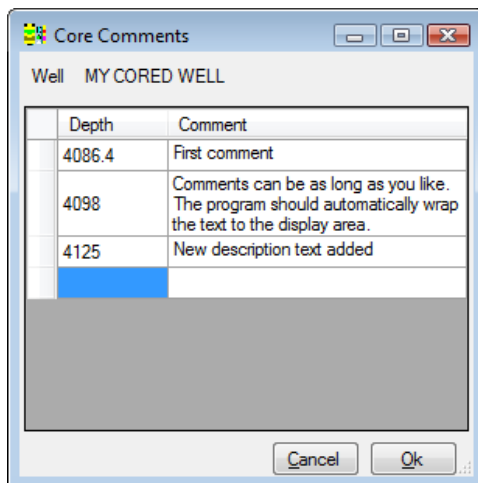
Core Comments

Well MY CORED WELL

| Depth | Comment |
|---|---|
| 4086.4 | First comment |
| 4098 | Comments can be as long as you like. The program should automatically wrap the text to the display area. |
| 4125 | New description text added |
| | |

Cancel Ok